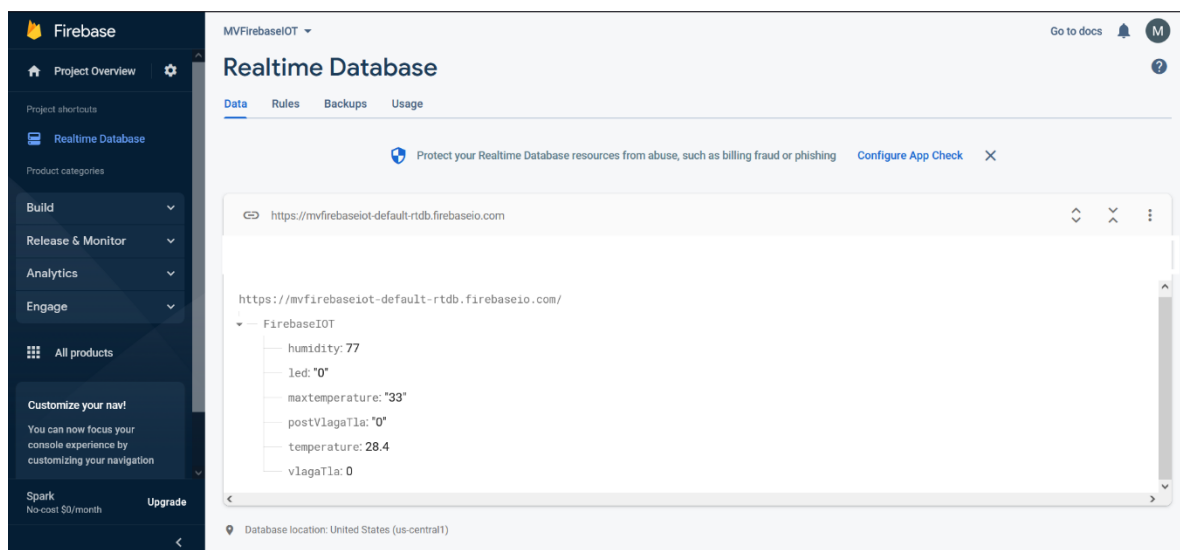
Firebase

Project Overview

Project shortcuts

Realtime Database

Product categories

Build

Release & Monitor

Analytics

Engage

All products

Customize your nav!

You can now focus your console experience by customizing your navigation

Spark
No-cost $0/month

Upgrade

MVFirebaseIOT

Go to docs

M

Realtime Database

Data Rules Backups Usage

Protect your Realtime Database resources from abuse, such as billing fraud or phishing Configure App Check

https://mvfirebaseiot-default-rtdb.firebaseio.com

https://mvfirebaseiot-default-rtdb.firebaseio.com/

FirebaseIOT

humidity: 77

led: "0"

maxtemperature: "33"

postVlagaTla: "0"

temperature: 28.4

vlagaTla: 0

Database location: United States (us-central1)